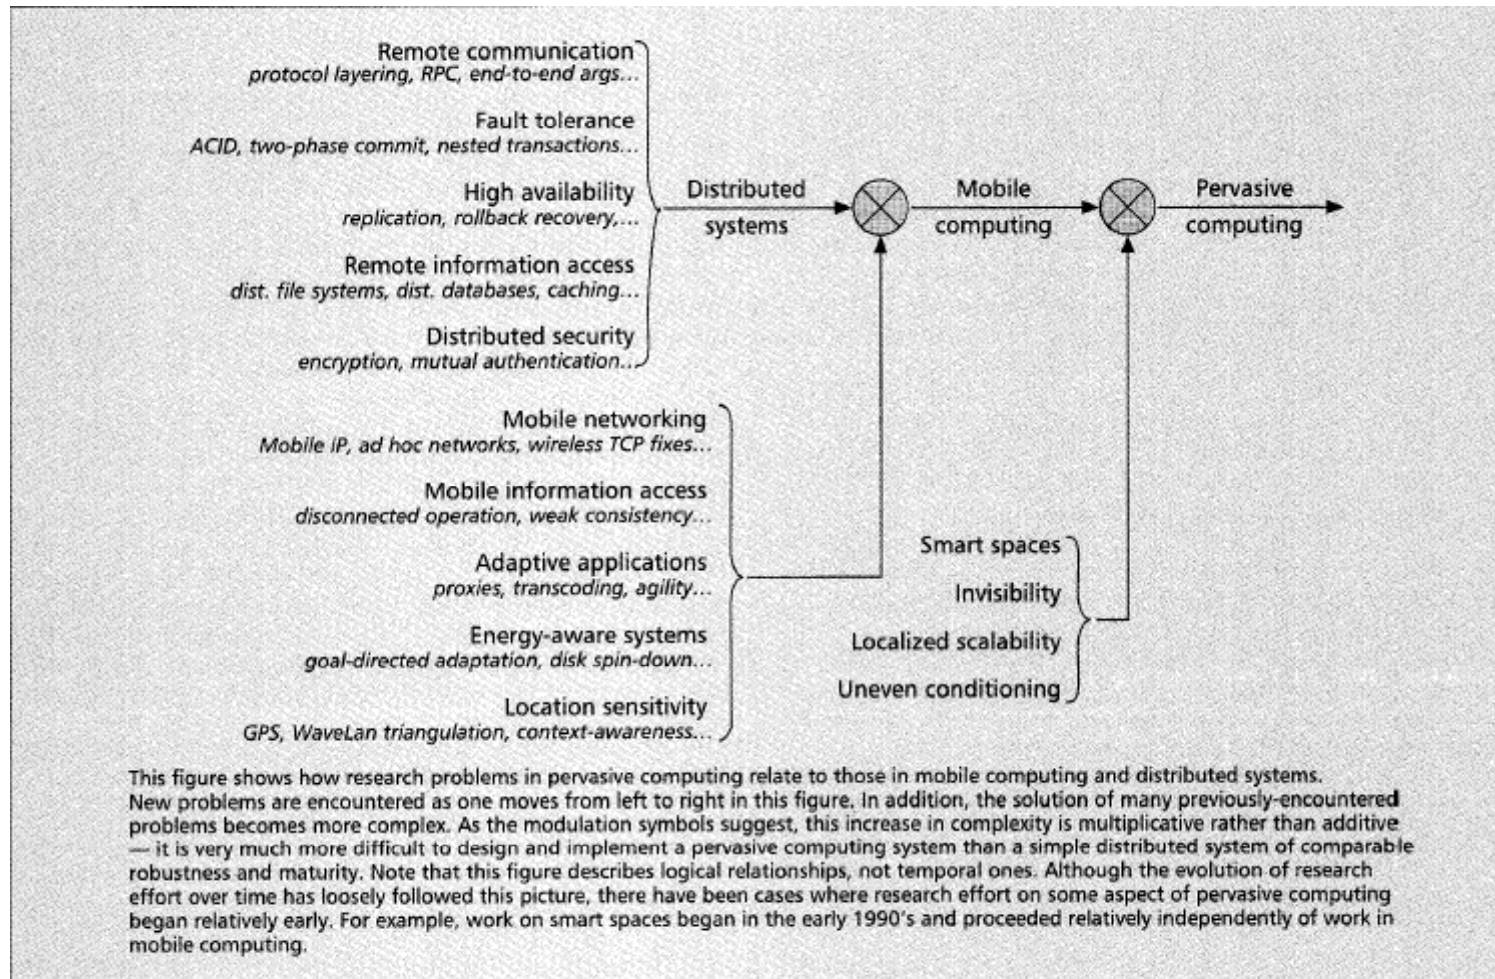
Remote communication
protocol layering, RPC, end-to-end args...

Fault tolerance
ACID, two-phase commit, nested transactions...

High availability
replication, rollback recovery,...

Remote information access
dist. file systems, dist. databases, caching...

Distributed security
encryption, mutual authentication...

Distributed systems

Mobile computing

Pervasive computing

Mobile networking
Mobile IP, ad hoc networks, wireless TCP fixes...

Mobile information access
disconnected operation, weak consistency...

Adaptive applications
proxies, transcoding, agility...

Energy-aware systems
goal-directed adaptation, disk spin-down...

Location sensitivity
GPS, WaveLan triangulation, context-awareness...

Smart spaces

Invisibility

Localized scalability

Uneven conditioning

This figure shows how research problems in pervasive computing relate to those in mobile computing and distributed systems. New problems are encountered as one moves from left to right in this figure. In addition, the solution of many previously-encountered problems becomes more complex. As the modulation symbols suggest, this increase in complexity is multiplicative rather than additive — it is very much more difficult to design and implement a pervasive computing system than a simple distributed system of comparable robustness and maturity. Note that this figure describes logical relationships, not temporal ones. Although the evolution of research effort over time has loosely followed this picture, there have been cases where research effort on some aspect of pervasive computing began relatively early. For example, work on smart spaces began in the early 1990's and proceeded relatively independently of work in mobile computing.